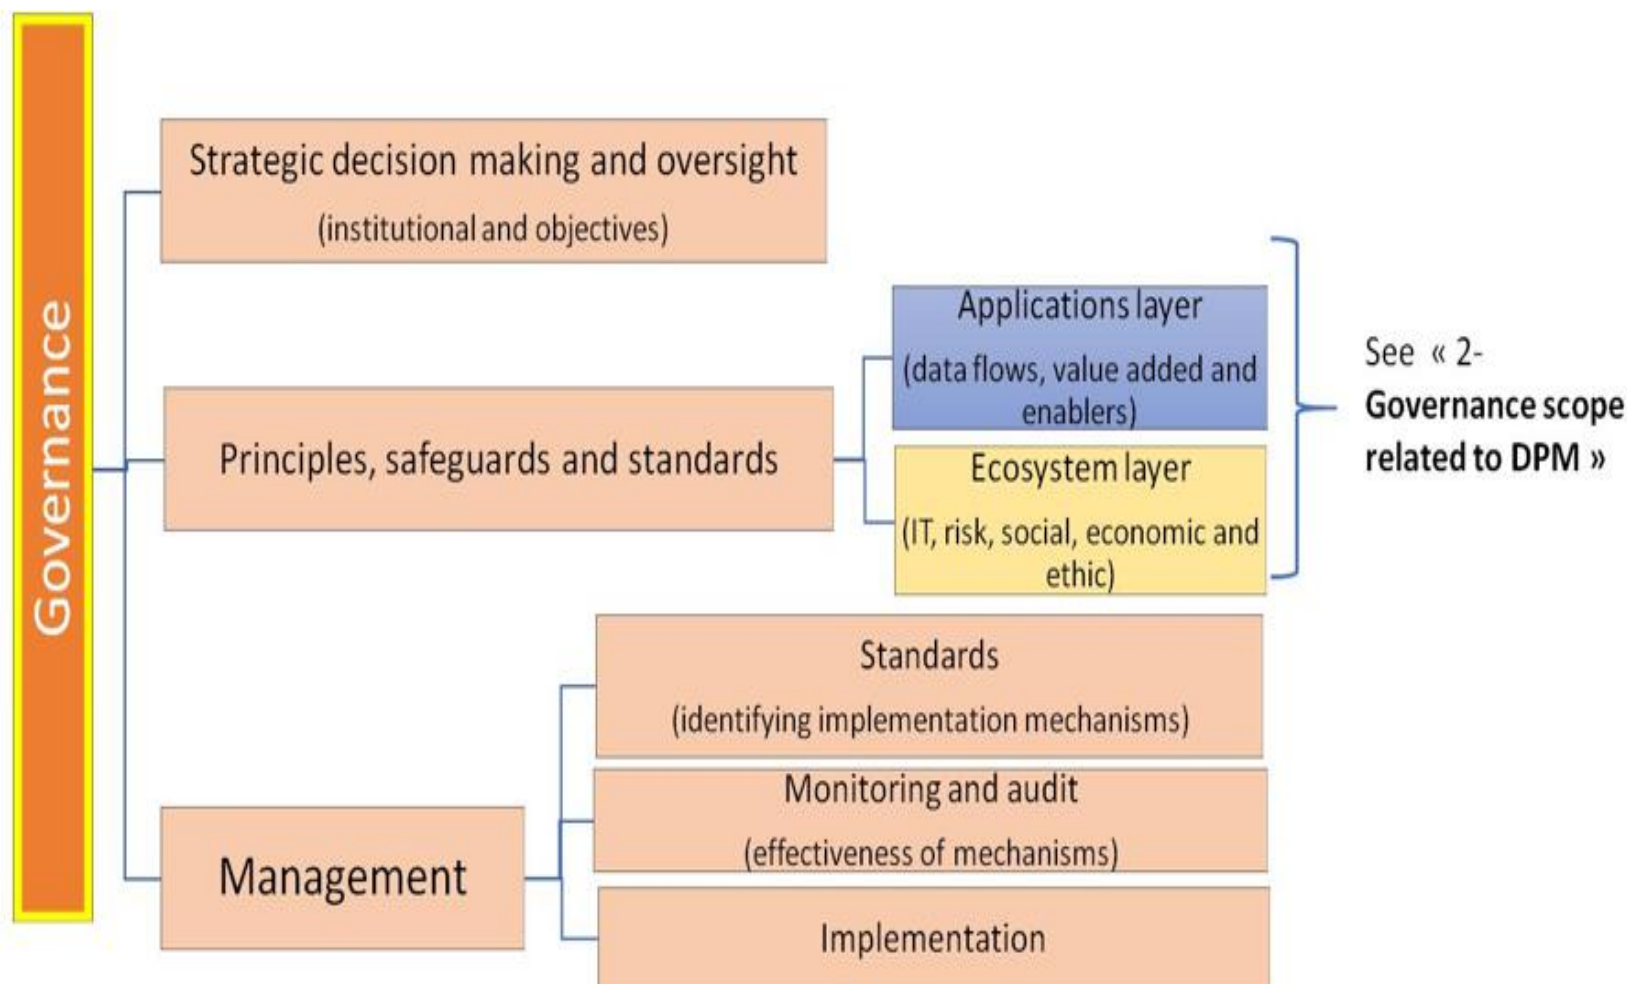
Governance

Strategic decision making and oversight
(institutional and objectives)

Principles, safeguards and standards

Applications layer
(data flows, value added and enablers)

Ecosystem layer
(IT, risk, social, economic and ethic)

See « 2- **Governance scope related to DPM »**

Management

Standards
(identifying implementation mechanisms)

Monitoring and audit
(effectiveness of mechanisms)

Implementation